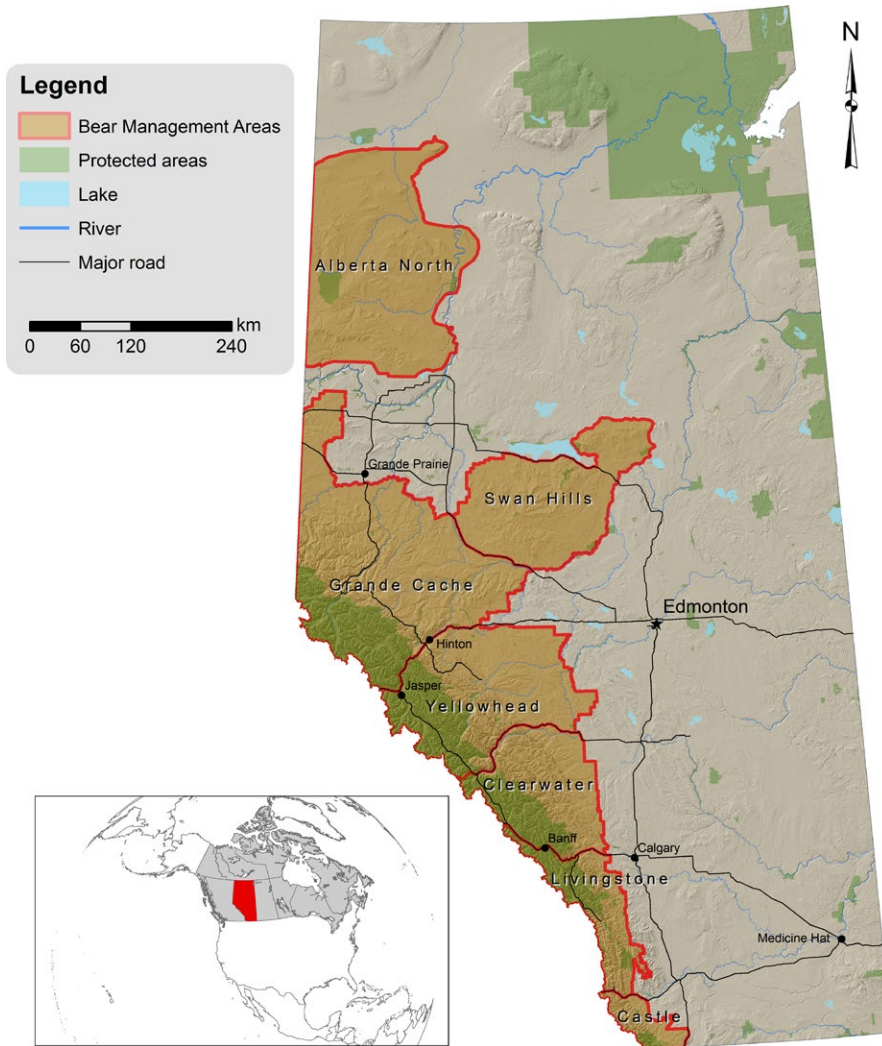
Legend
Bear Management Areas
Protected areas
Lake
River
Major road

km
0 60 120 240

N

Alberta North
Grande Prairie
Swan Hills
Grande Cache
Edmonton
Hinton
Jasper
Yellowhead
Clearwater
Banff
Calgary
Livingstone
Medicine Hat
Castle